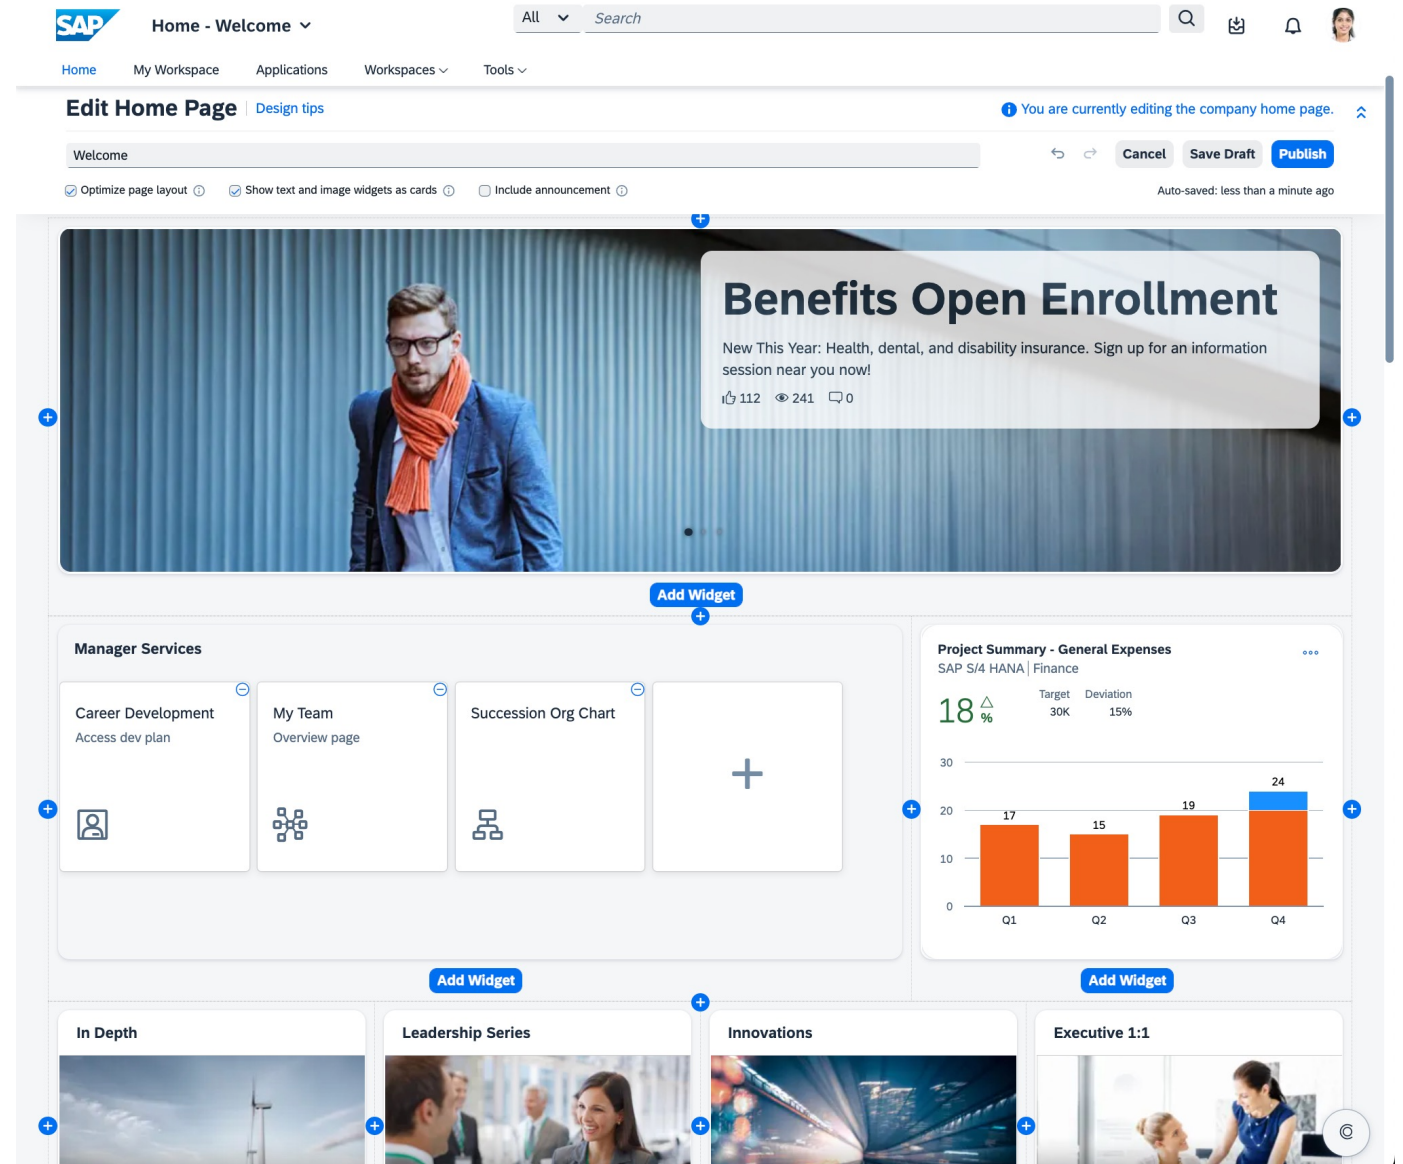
SAP

Home - Welcome

All

Search

Home My Workspace Applications Workspaces Tools

Edit Home Page Design tips

You are currently editing the company home page.

Welcome

Cancel Save Draft Publish

Optimize page layout Show text and image widgets as cards Include announcement

Auto-saved: less than a minute ago

Benefits Open Enrollment

New This Year: Health, dental, and disability insurance. Sign up for an information session near you now!

112 241 0

Add Widget

Manager Services

Career Development
Access dev plan

My Team
Overview page

Succession Org Chart

+

Project Summary - General Expenses
SAP S/4 HANA | Finance

18 %

Target 30K
Deviation 15%

30
20
10
0

17 15 19 24

Q1 Q2 Q3 Q4

Add Widget

Add Widget

In Depth

Leadership Series

Innovations

Executive 1:1